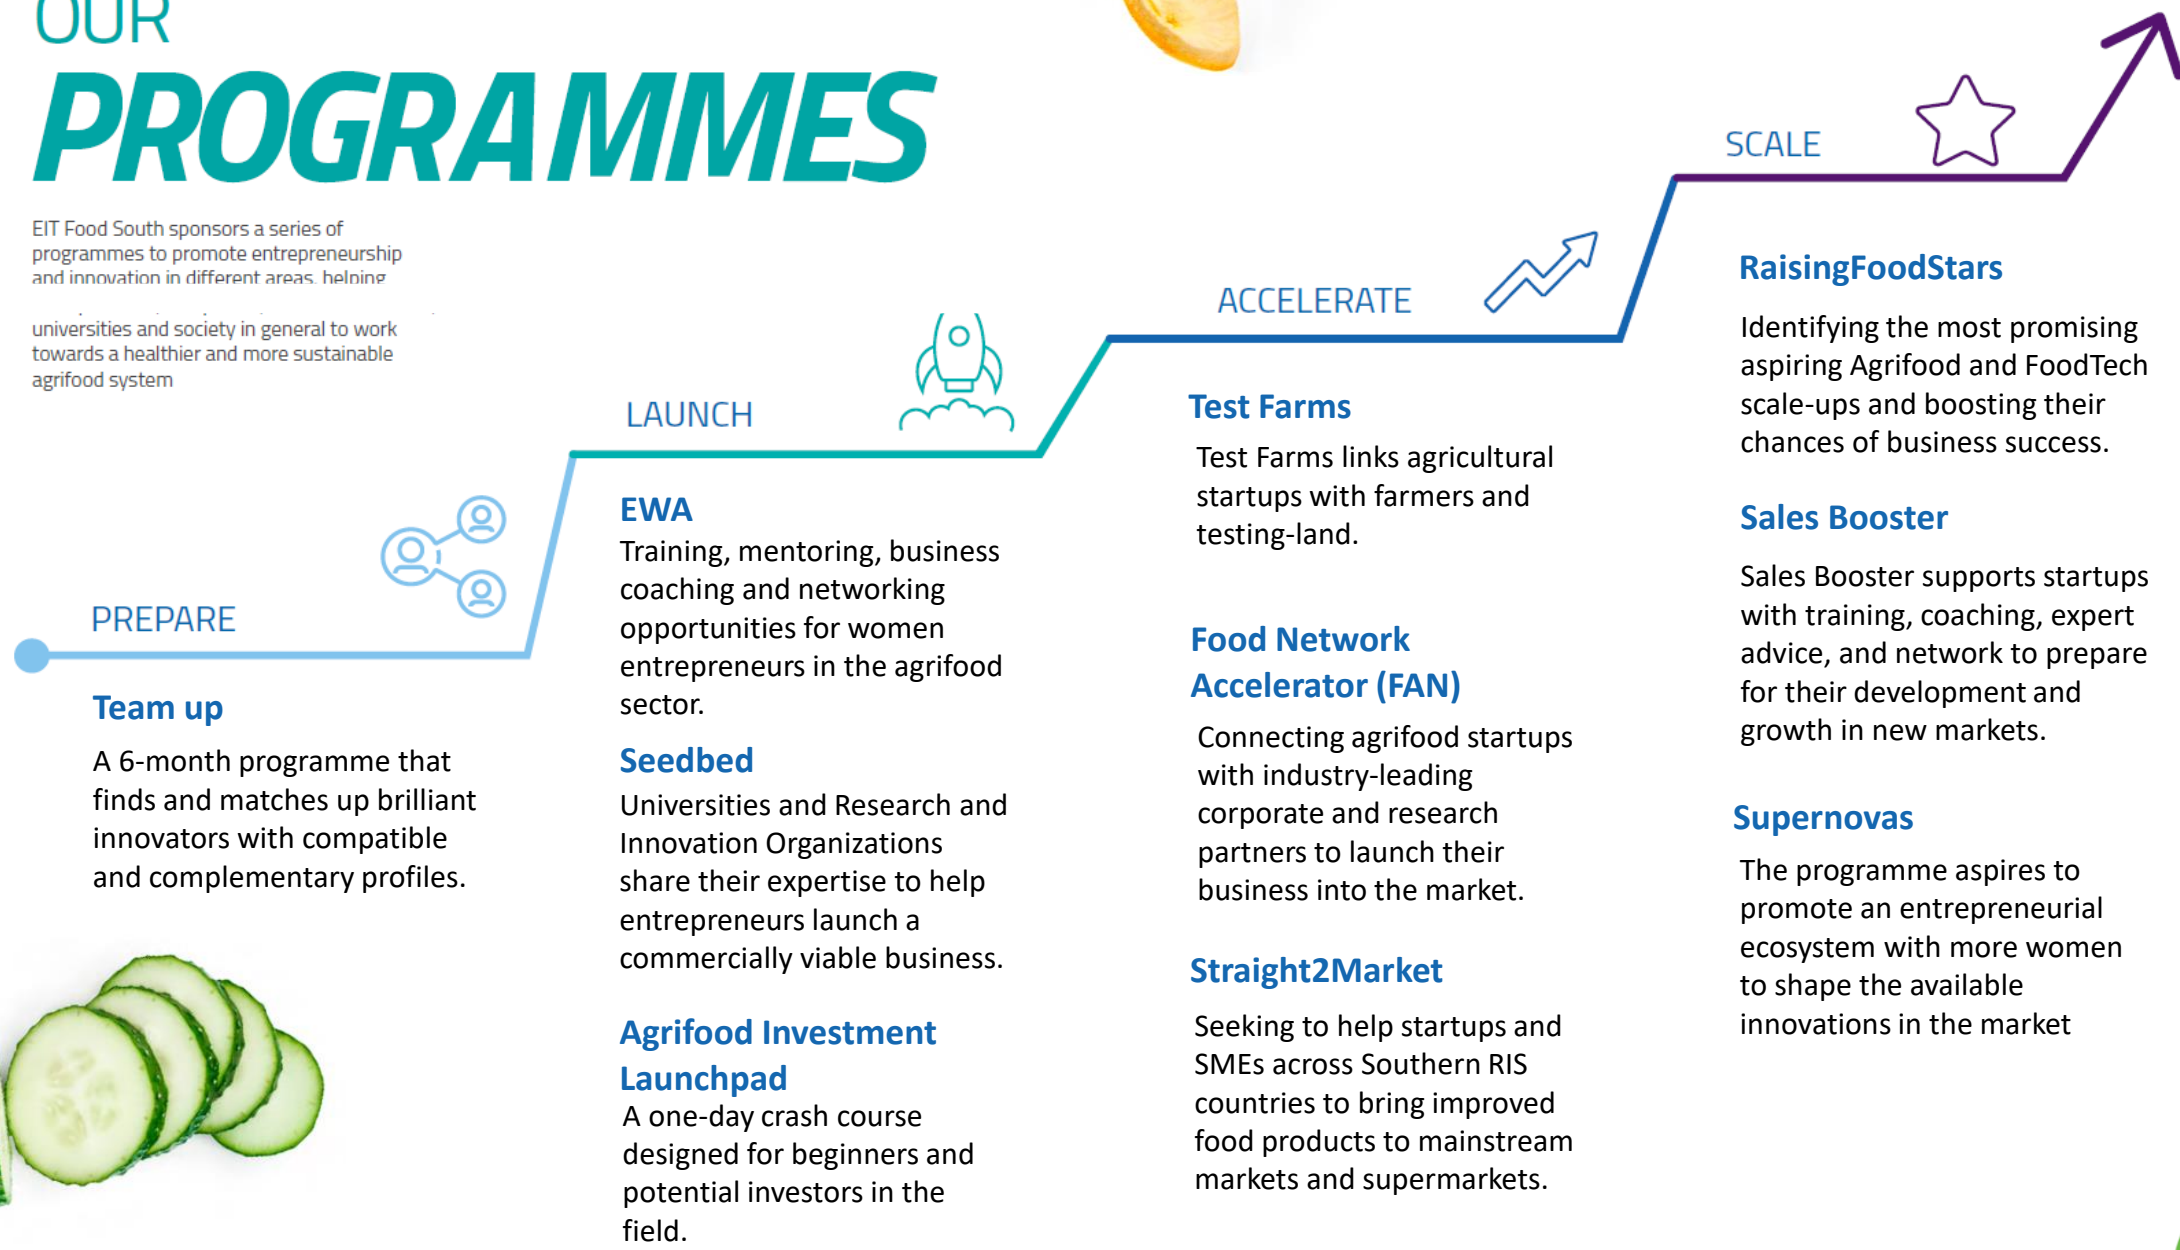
OUR

PROGRAMMES

EIT Food South sponsors a series of programmes to promote entrepreneurship and innovation in different areas, helping

universities and society in general to work towards a healthier and more sustainable agrifood system

SCALE

ACCELERATE

LAUNCH

PREPARE

Team up

A 6-month programme that finds and matches up brilliant innovators with compatible and complementary profiles.

EWA

Training, mentoring, business coaching and networking opportunities for women entrepreneurs in the agrifood sector.

Seedbed

Universities and Research and Innovation Organizations share their expertise to help entrepreneurs launch a commercially viable business.

Agrifood Investment Launchpad

A one-day crash course designed for beginners and potential investors in the field.

Test Farms

Test Farms links agricultural startups with farmers and testing-land.

Food Network Accelerator (FAN)

Connecting agrifood startups with industry-leading corporate and research partners to launch their business into the market.

Straight2Market

Seeking to help startups and SMEs across Southern RIS countries to bring improved food products to mainstream markets and supermarkets.

RaisingFoodStars

Identifying the most promising aspiring Agrifood and FoodTech scale-ups and boosting their chances of business success.

Sales Booster

Sales Booster supports startups with training, coaching, expert advice, and network to prepare for their development and growth in new markets.

Supernovas

The programme aspires to promote an entrepreneurial ecosystem with more women to shape the available innovations in the market